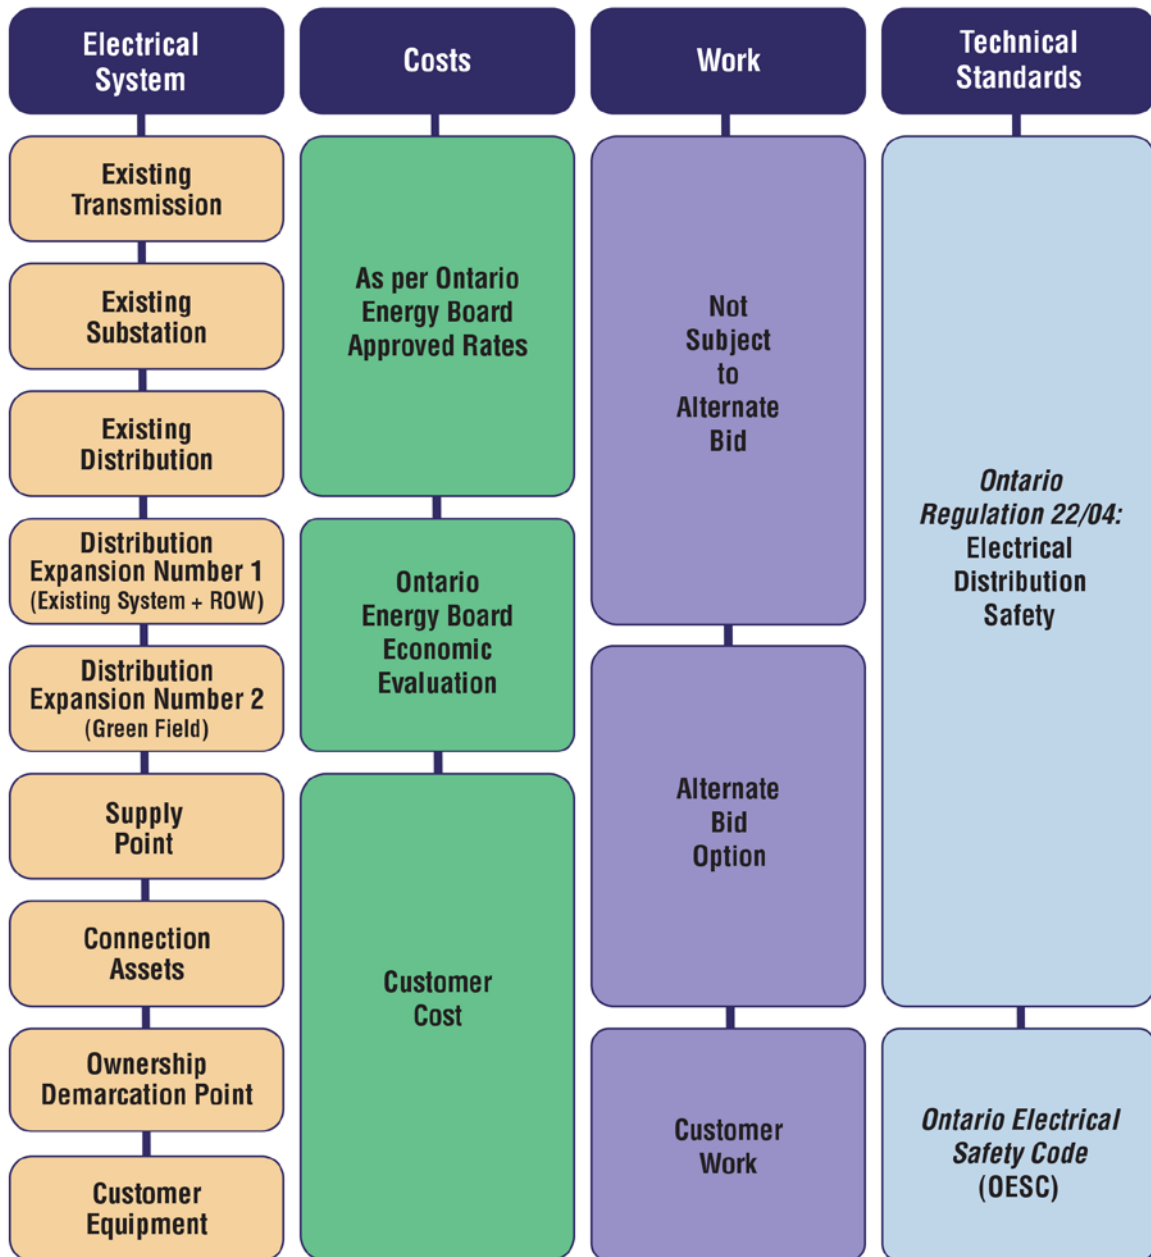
Electrical System

Existing Transmission

Existing Substation

Existing Distribution

Distribution Expansion Number 1 (Existing System + ROW)

Distribution Expansion Number 2 (Green Field)

Supply Point

Connection Assets

Ownership Demarcation Point

Customer Equipment

Costs

As per Ontario Energy Board Approved Rates

Ontario Energy Board Economic Evaluation

Customer Cost

Work

Not Subject to Alternate Bid

Alternate Bid Option

Customer Work

Technical Standards

*Ontario Regulation 22/04:* Electrical Distribution Safety

*Ontario Electrical Safety Code* (OESC)